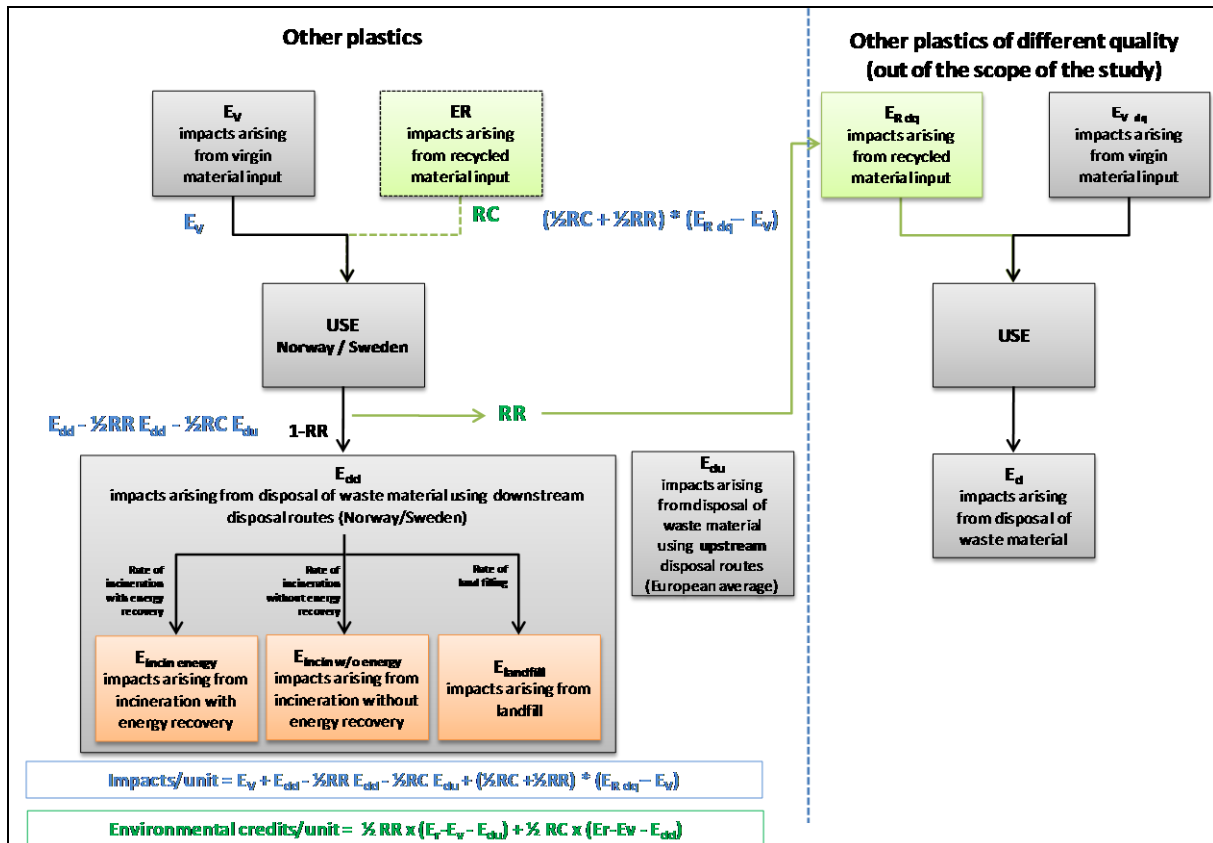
Other plastics

Other plastics of different quality (out of the scope of the study)

$E_V$
impacts arising from virgin material input

ER
impacts arising from recycled material input

$E_{R\ dq}$
impacts arising from recycled material input

$E_{V\ dq}$
impacts arising from virgin material input

$E_V$

RC

$(½RC + ½RR) * (E_{R\ dq} – E_V)$

USE
Norway / Sweden

USE

$E_{dd} – ½RR\ E_{dd} – ½RC\ E_{du}$

1-RR

RR

$E_{dd}$
impacts arising from disposal of waste material using downstream disposal routes (Norway/Sweden)

$E_{du}$
impacts arising from disposal of waste material using upstream disposal routes (European average)

$E_d$
impacts arising from disposal of waste material

Rate of incineration with energy recovery

Rate of incineration without energy recovery

Rate of land filling

$E_{incin\ energy}$
impacts arising from incineration with energy recovery

$E_{incin\ w/o\ energy}$
impacts arising from incineration without energy recovery

$E_{landfill}$
impacts arising from landfill

Impacts/unit = $E_V + E_{dd} – ½RR\ E_{dd} – ½RC\ E_{du} + (½RC + ½RR) * (E_{R\ dq} – E_V)$

Environmental credits/unit = $½\ RR \times (E_r - E_v - E_{du}) + ½\ RC \times (Er - Ev - E_{dd})$